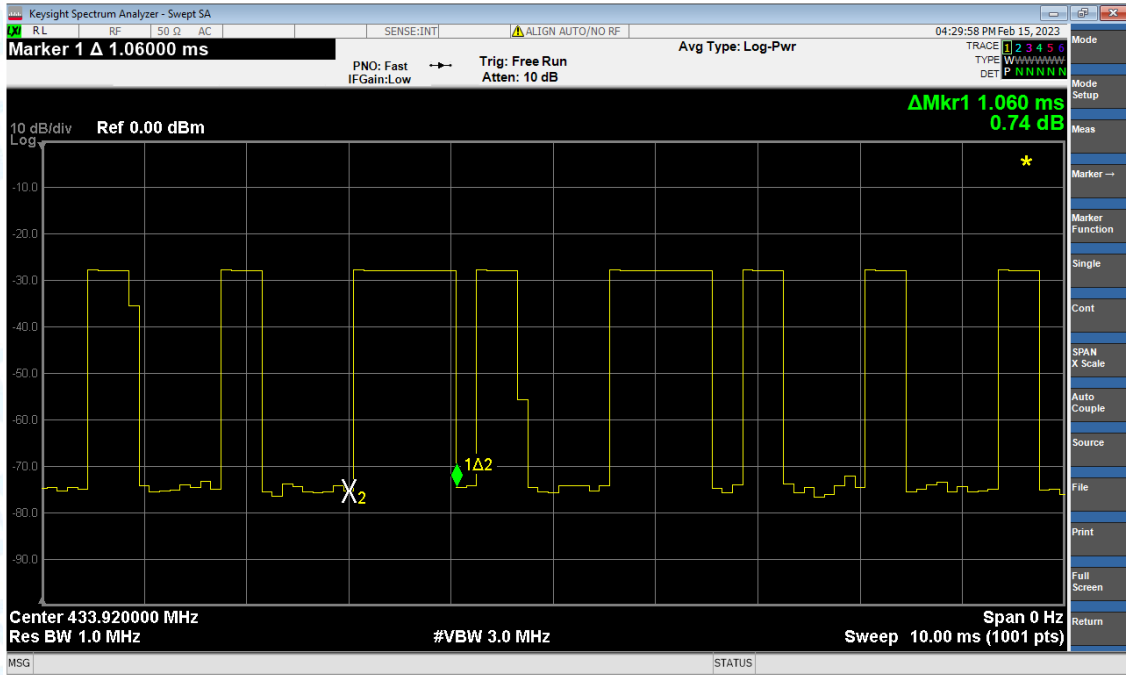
Keysight Spectrum Analyzer - Swept SA

RL | RF | 50 Ω | AC | SENSE:INT | ALIGN AUTO/NO RF | 04:29:58 PM Feb 15, 2023

Marker 1 Δ 1.06000 ms

PNO: Fast
IFGain:Low

Trig: Free Run
Atten: 10 dB

Avg Type: Log-Pwr

TRACE 1 2 3 4 5 6
TYPE W W W W W W
DET P N N N N N

ΔMkr1 1.060 ms
0.74 dB

10 dB/div Ref 0.00 dBm
Log

-10.0
-20.0
-30.0
-40.0
-50.0
-60.0
-70.0
-80.0
-90.0

1Δ2

X2

Center 433.920000 MHz
Res BW 1.0 MHz
#VBW 3.0 MHz
Span 0 Hz
Sweep 10.00 ms (1001 pts)

Mode
Mode Setup
Meas
Marker →
Marker Function
Single
Cont
SPAN X Scale
Auto Couple
Source
File
Print
Full Screen
Return

MSG
STATUS